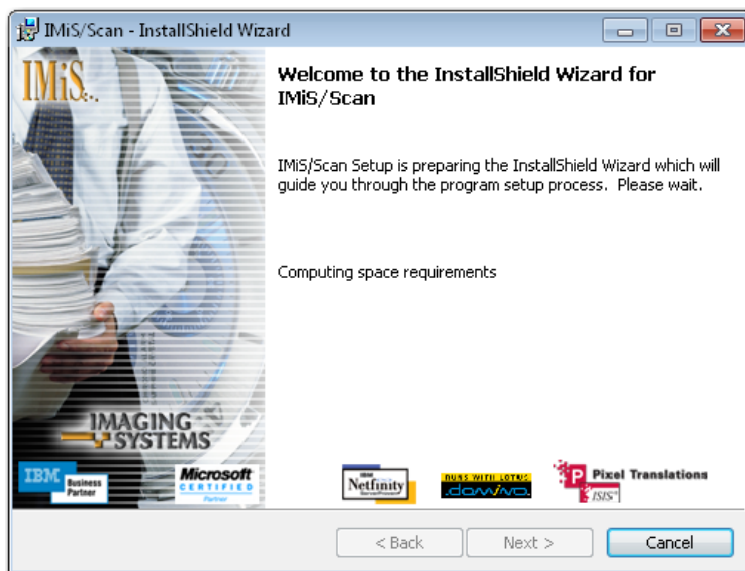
IMiS/Scan - InstallShield Wizard

IMiS

Welcome to the InstallShield Wizard for IMiS/Scan

IMiS/Scan Setup is preparing the InstallShield Wizard which will guide you through the program setup process. Please wait.

Computing space requirements

IMAGING SYSTEMS

IBM Business Partner

Microsoft CERTIFIED Partner

IBM Netfinity ServerProven

RUNS WITH LOTUS domino

P Pixel Translations ISIS

< Back

Next >

Cancel